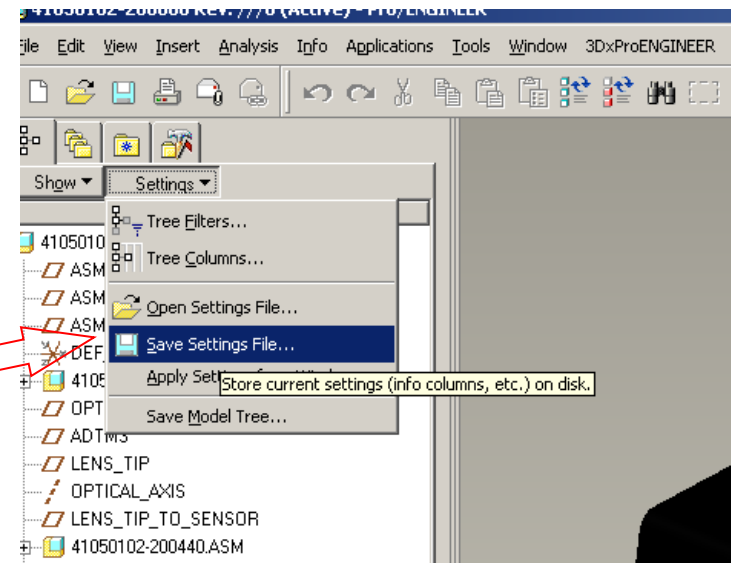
41050102-200000 Rev. ///0 (Active) - Pro/ENGINEER

File Edit View Insert Analysis Info Applications Tools Window 3DxProENGINEER

Show ▾ Settings ▾

Tree Filters...
Tree Columns...
Open Settings File...
Save Settings File...
Apply Sett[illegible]
Save Model Tree...

Store current settings (info columns, etc.) on disk.

41050102
ASM
ASM
ASM
DEF
4105
OPT
ADTM3
LENS_TIP
OPTICAL_AXIS
LENS_TIP_TO_SENSOR
41050102-200440.ASM